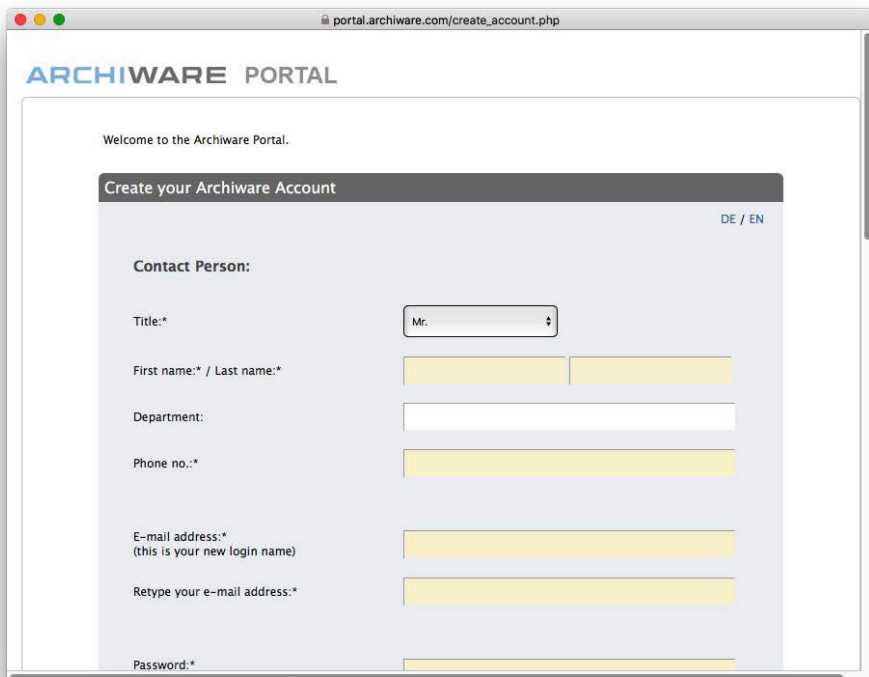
portal.archiware.com/create_account.php

ARCHIWARE PORTAL

Welcome to the Archiware Portal.

Create your Archiware Account

DE / EN

Contact Person:

Title:*

Mr.

First name:* / Last name:*

Department:

Phone no.:*

E-mail address:*
(this is your new login name)

Retype your e-mail address:*

Password:*